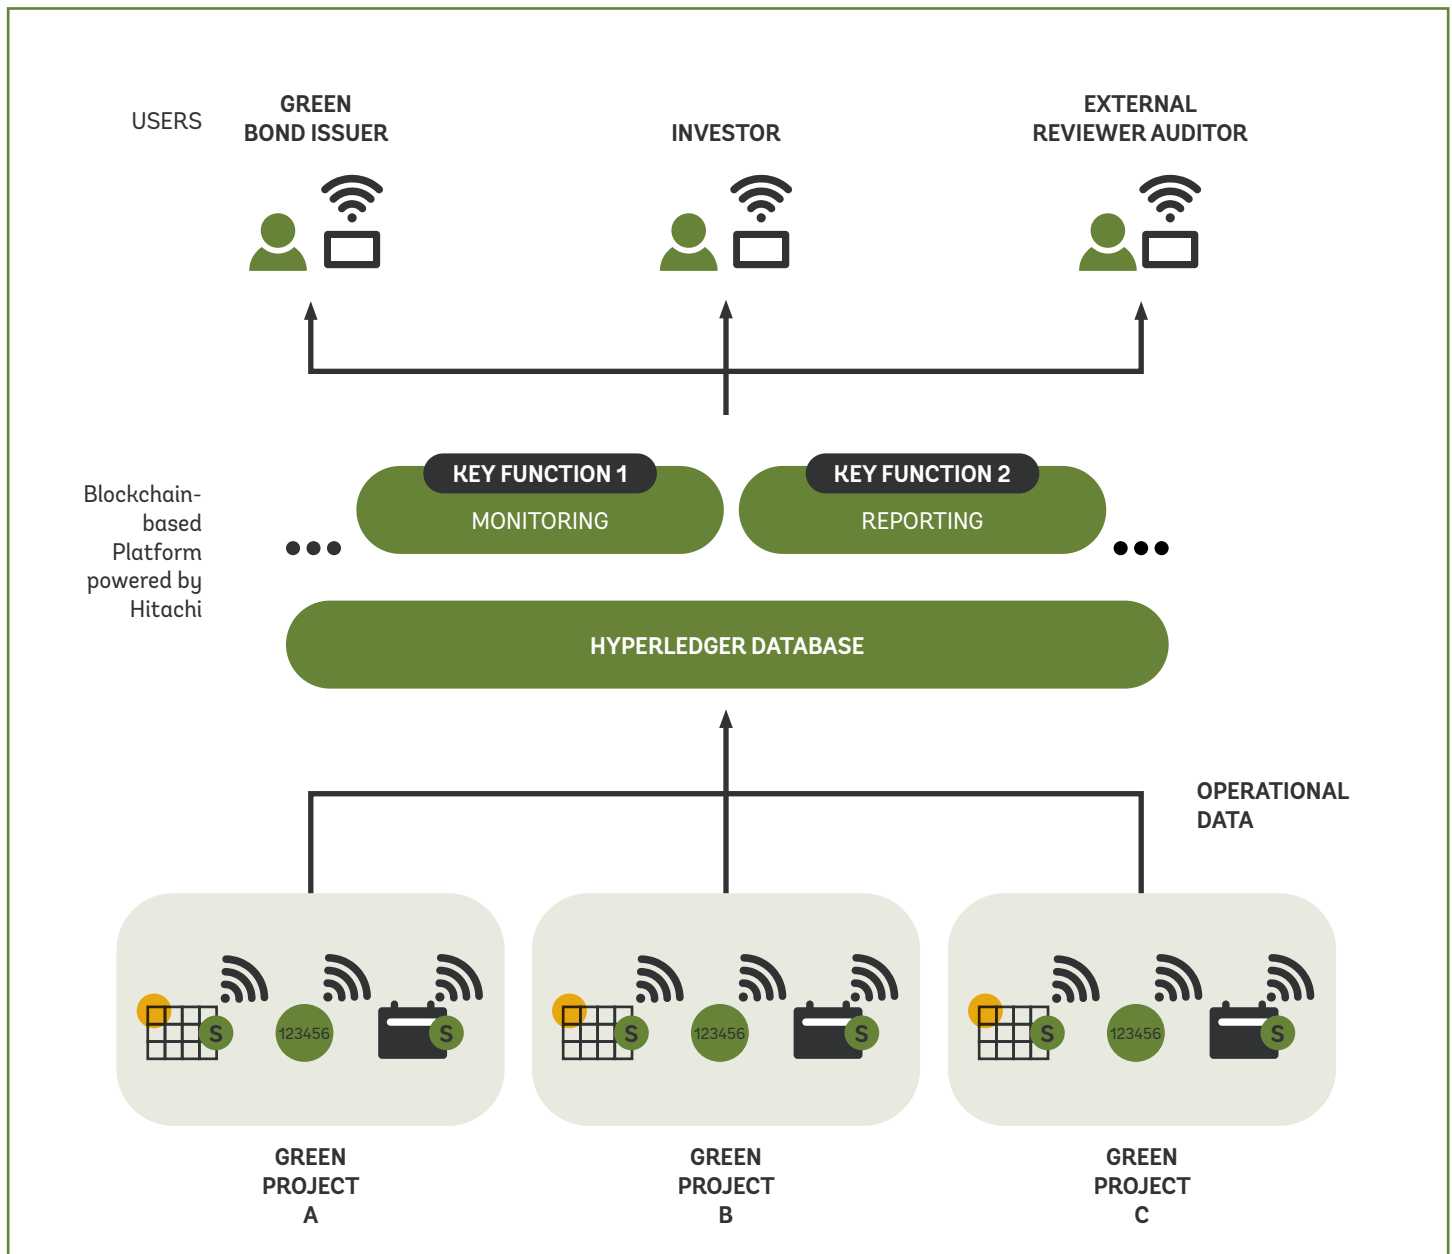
USERS

GREEN BOND ISSUER

INVESTOR

EXTERNAL REVIEWER AUDITOR

Blockchain-based Platform powered by Hitachi

KEY FUNCTION 1
MONITORING

KEY FUNCTION 2
REPORTING

HYPERLEDGER DATABASE

OPERATIONAL DATA

S 123456 S

S 123456 S

S 123456 S

GREEN PROJECT A

GREEN PROJECT B

GREEN PROJECT C